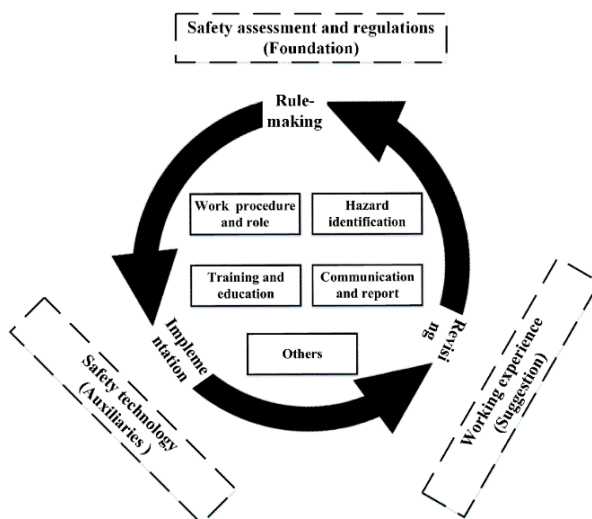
Safety assessment and regulations (Foundation)

Rule-making

Work procedure and role

Hazard identification

Training and education

Communication and report

Others

Implementation

Revising

Safety technology (Auxiliaries )

Working experience (Suggestion)